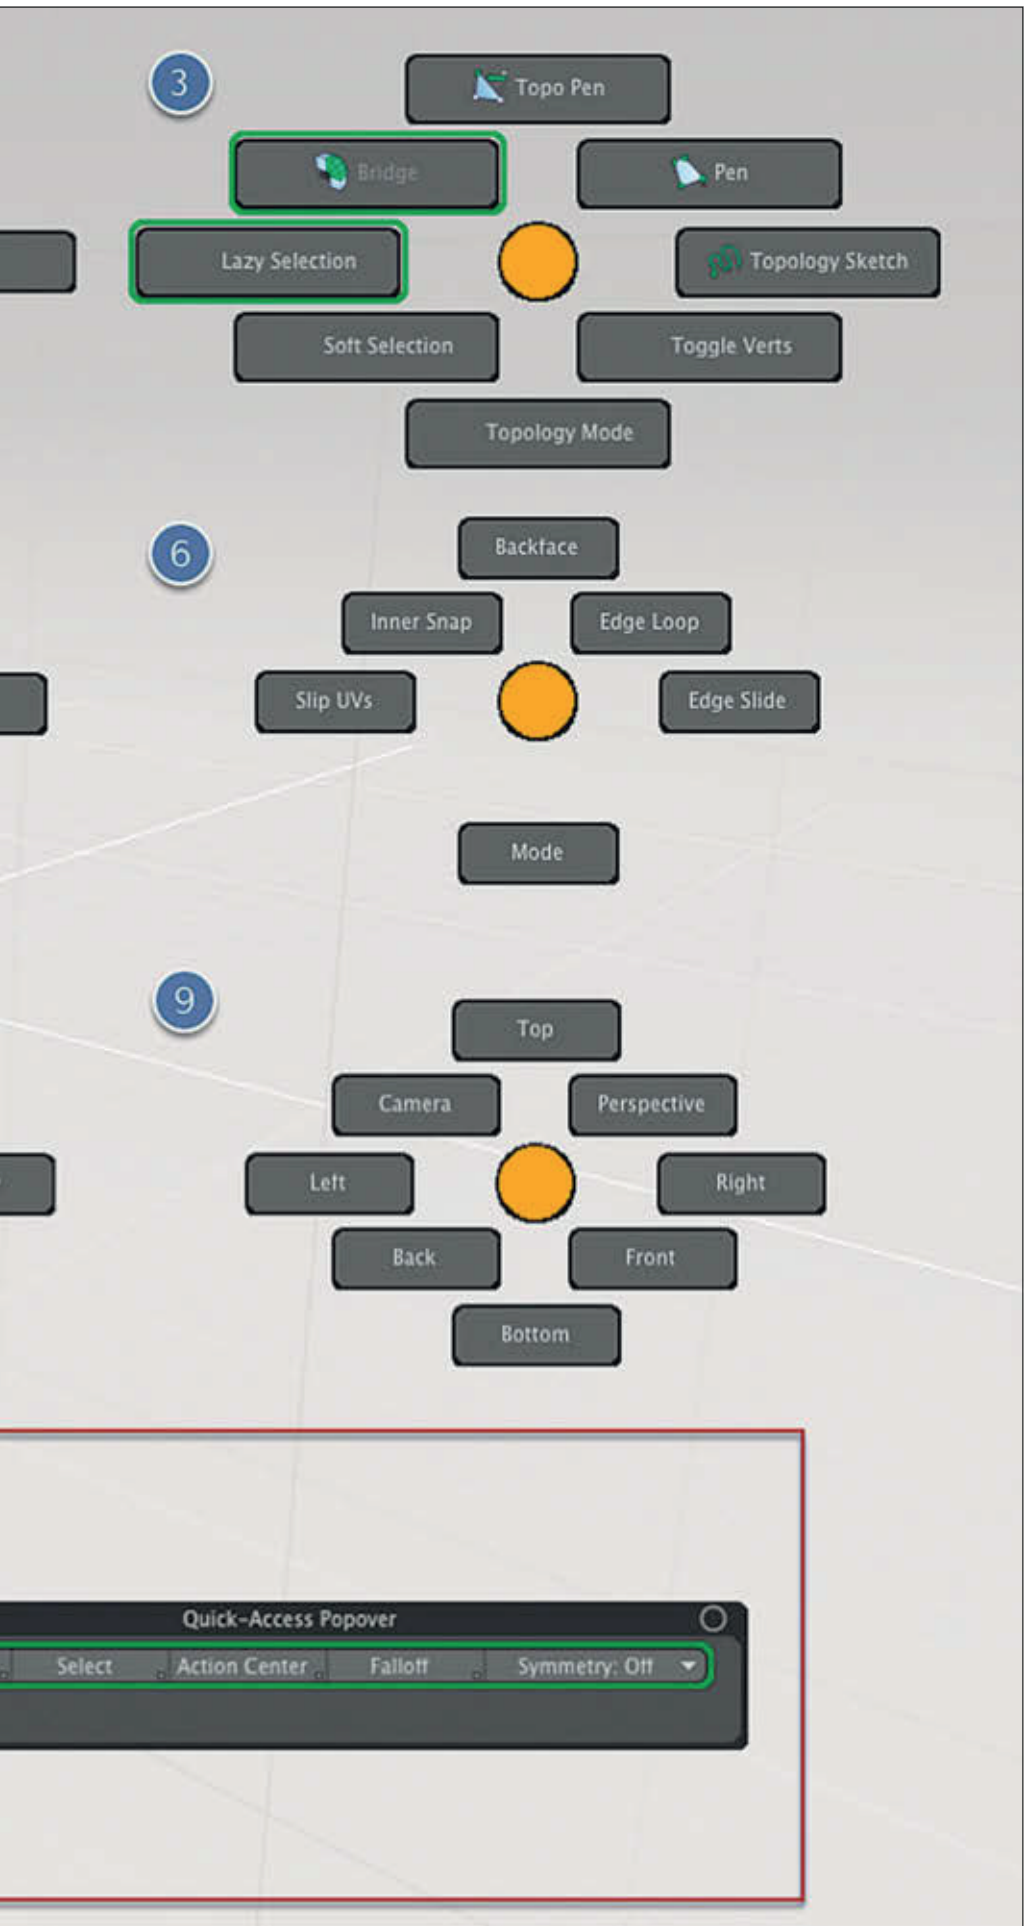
3

Topo Pen

Bridge

Pen

Lazy Selection

Topology Sketch

Soft Selection

Toggle Verts

Topology Mode

6

Backface

Inner Snap

Edge Loop

Slip UVs

Edge Slide

Mode

9

Top

Camera

Perspective

Left

Right

Back

Front

Bottom

Quick-Access Popover

Select

Action Center

Falloff

Symmetry: Off